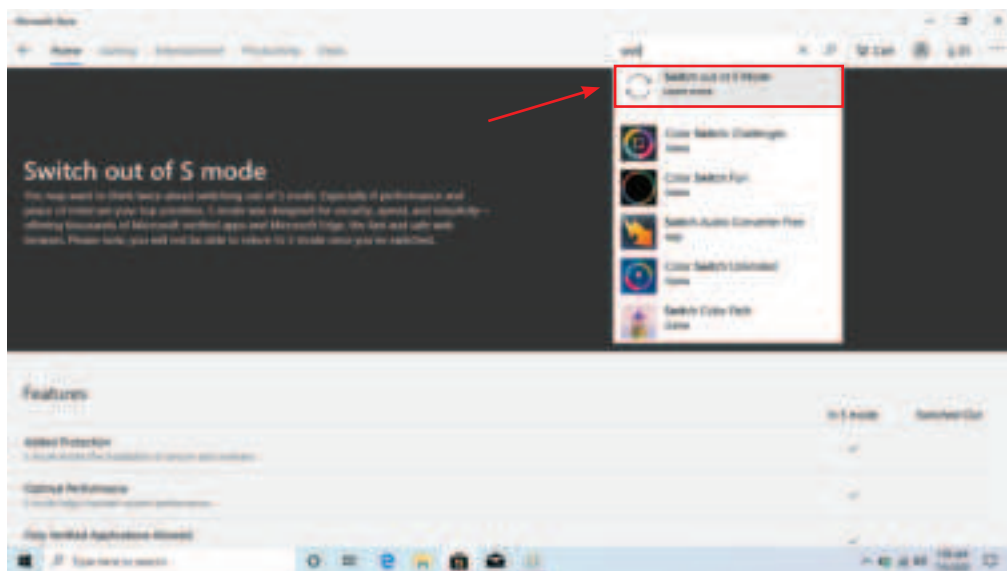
Microsoft Store

Home Gaming Entertainment Productivity Deals

swit

Cart

Switch out of S mode
Learn more

Color Switch: Challenges
Game

Color Switch Fun
Game

Switch Audio Converter Free
App

Color Switch Unlimited
Game

Switch Color Dash
Game

Switch out of S mode

You may want to think twice about switching out of S mode. Especially if performance and peace of mind are your top priorities. S mode was designed for security, speed, and reliability – offering thousands of Microsoft verified apps and Microsoft Edge, the fast and safe web browser. Please note, you will not be able to return to S mode once you've switched.

Features

In S mode

Switched Out

Added Protection
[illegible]

Optimal Performance
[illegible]

Only Verified Applications Allowed

Type here to search